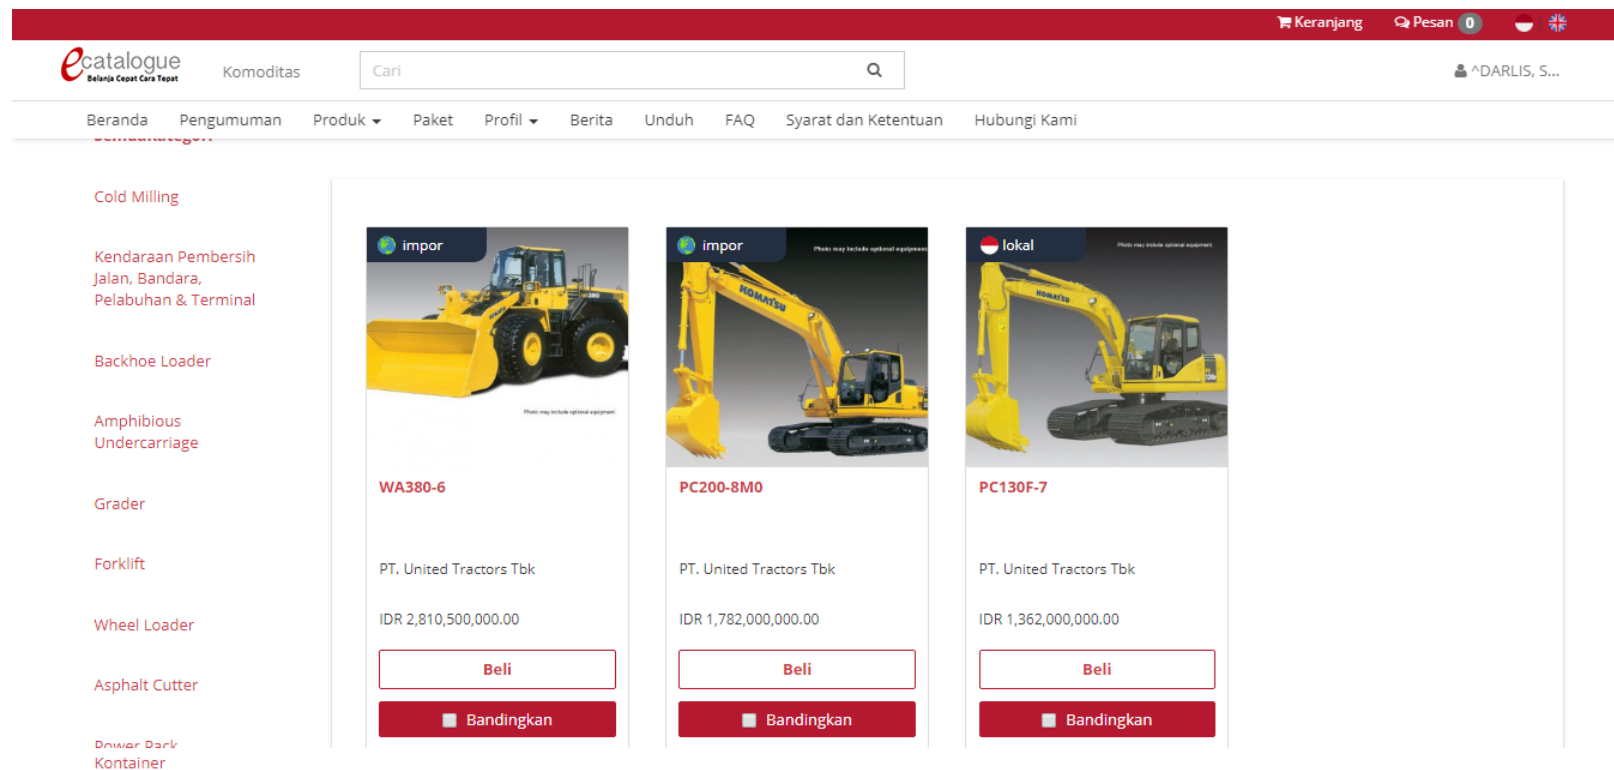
Keranjang Pesan 0

ecatalogue
Belanja Cepat Cara Tepat

Komoditas

Cari

^DARLIS, S...

Beranda Pengumuman Produk Paket Profil Berita Unduh FAQ Syarat dan Ketentuan Hubungi Kami

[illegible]

Cold Milling

Kendaraan Pembersih Jalan, Bandara, Pelabuhan & Terminal

Backhoe Loader

Amphibious Undercarriage

Grader

Forklift

Wheel Loader

Asphalt Cutter

Power Pack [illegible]
Kontainer

impor
Photo may include optional equipment.
WA380-6
PT. United Tractors Tbk
IDR 2,810,500,000.00
Beli
Bandingkan

impor
Photo may include optional equipment.
KOMATSU
PC200-8M0
PT. United Tractors Tbk
IDR 1,782,000,000.00
Beli
Bandingkan

lokal
Photo may include optional equipment.
KOMATSU
PC130F-7
PT. United Tractors Tbk
IDR 1,362,000,000.00
Beli
Bandingkan